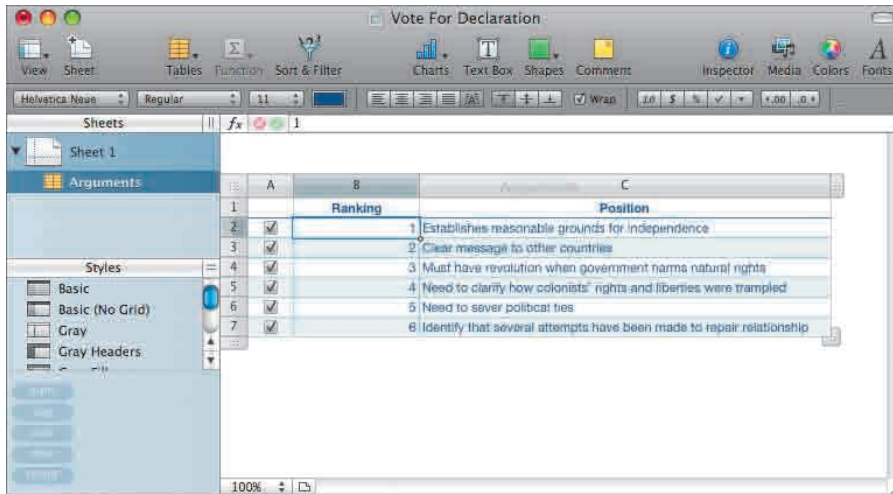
Vote For Declaration

View Sheet Tables Function Sort & Filter Charts Text Box Shapes Comment Inspector Media Colors Fonts

Helvetica Neue Regular 11 Wrap

Sheets

$f_x$ 1

Sheet 1

Arguments

Styles

Basic

Basic (No Grid)

Gray

Gray Headers

| | A | B | C |
|---|---|---|---|
| 1 | | Ranking | Position |
| 2 | ✓ | 1 | Establishes reasonable grounds for independence |
| 3 | ✓ | 2 | Clear message to other countries |
| 4 | ✓ | 3 | Must have revolution when government harms natural rights |
| 5 | ✓ | 4 | Need to clarify how colonists' rights and liberties were trampled |
| 6 | ✓ | 5 | Need to sever political ties |
| 7 | ✓ | 6 | Identify that several attempts have been made to repair relationship |

100%